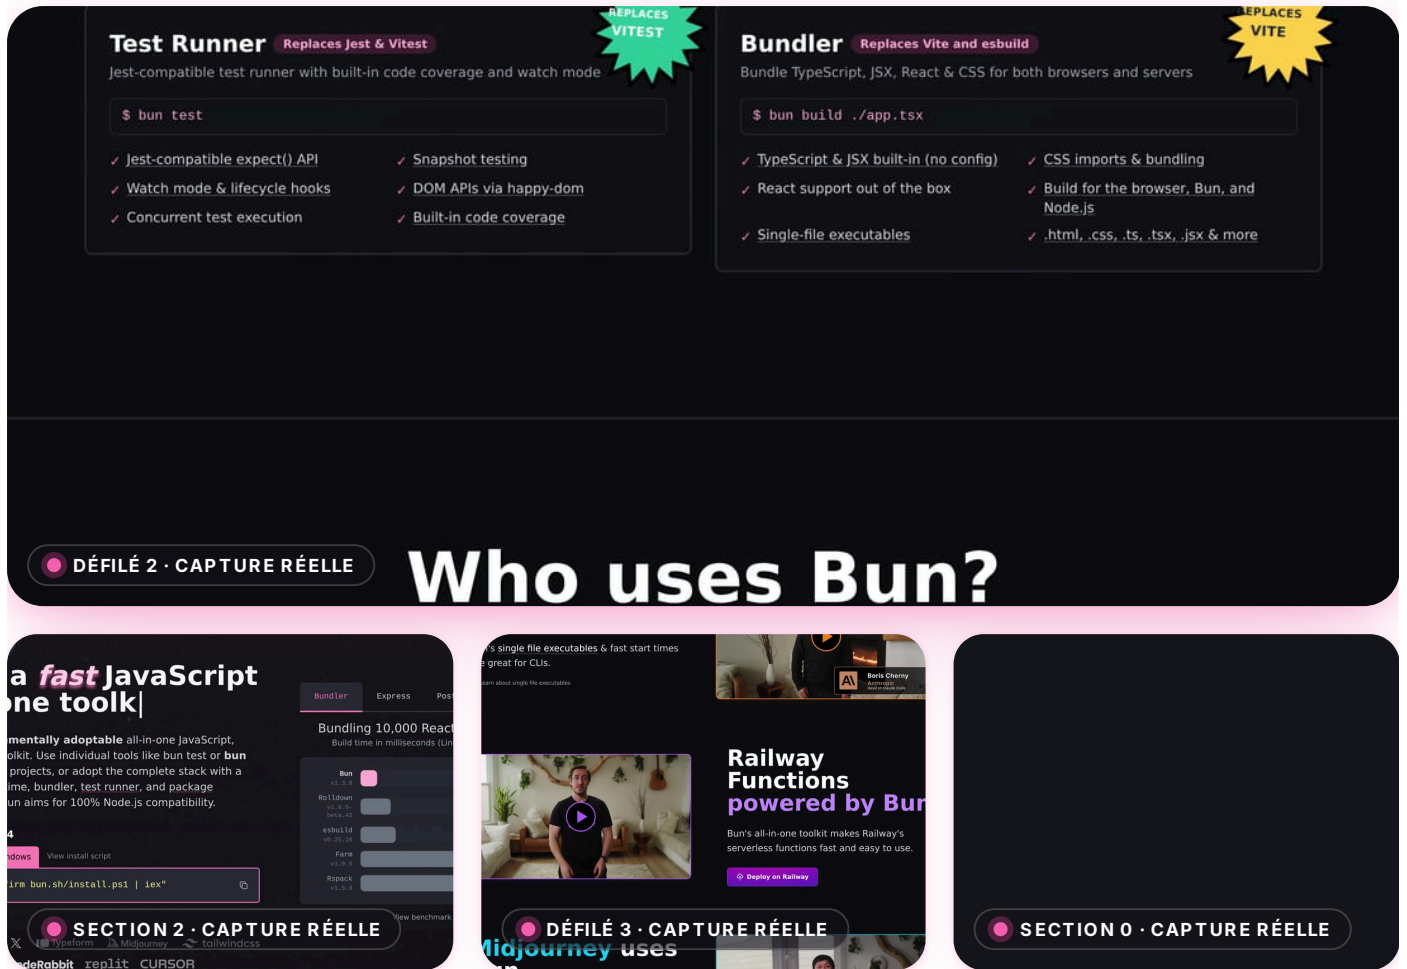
Test Runner Replaces Jest & Vitest

REPLACES VITEST

Jest-compatible test runner with built-in code coverage and watch mode

$ bun test

✓ Jest-compatible expect() API
✓ Snapshot testing
✓ Watch mode & lifecycle hooks
✓ DOM APIs via happy-dom
✓ Concurrent test execution
✓ Built-in code coverage

Bundler Replaces Vite and esbuild

EPLACES VITE

Bundle TypeScript, JSX, React & CSS for both browsers and servers

$ bun build ./app.tsx

✓ TypeScript & JSX built-in (no config)
✓ CSS imports & bundling
✓ React support out of the box
✓ Build for the browser, Bun, and Node.js
✓ Single-file executables
✓ .html, .css, .ts, .tsx, .jsx & more

DÉFILÉ 2 · CAPTURE RÉELLE

Who uses Bun?

a fast JavaScript ne toolk|

mentally adoptable all-in-one JavaScript, olkit. Use individual tools like bun test or bun projects, or adopt the complete stack with a ime, bundler, test runner, and package un aims for 100% Node.js compatibility.

4

ndows View install script

irm bun.sh/install.ps1 | iex"

Bundler Express Post

Bundling 10,000 React

Build time in milliseconds (Lin

Bun v1.3.0
Rolldown v1.0.0-beta.42
esbuild v0.25.10
Farm v1.0.5
Rspack v1.5.8

iew benchmark

SECTION 2 · CAPTURE RÉELLE

Typeform Midjourney tailwindcss

deRabbit replit CURSOR

's single file executables & fast start times e great for CLIs.

earn about single file executables

Boris Cherny Anthropic

Railway Functions powered by Bun

Bun's all-in-one toolkit makes Railway's serverless functions fast and easy to use.

Deploy on Railway

DÉFILÉ 3 · CAPTURE RÉELLE

Midjourney uses

SECTION 0 · CAPTURE RÉELLE